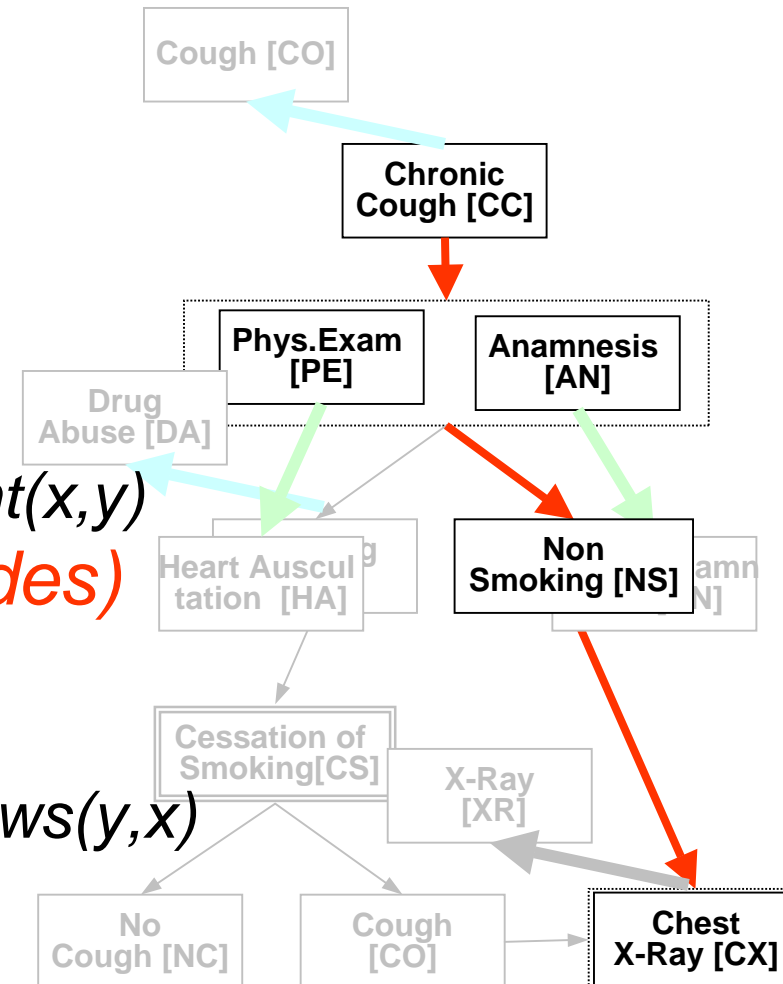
Cough [CO]

Chronic Cough [CC]

Phys.Exam [PE]

Anamnesis [AN]

Drug Abuse [DA]

nt(x,y)

des)

Heart Auscultation [HA]

g

Non Smoking [NS]

amn

N]

Cessation of Smoking[CS]

X-Ray [XR]

ws(y,x)

No Cough [NC]

Cough [CO]

Chest X-Ray [CX]